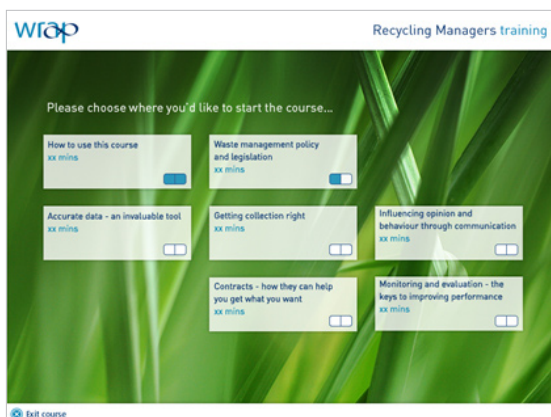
wrap

Recycling Managers training

Please choose where you'd like to start the course...

How to use this course
xx mins

Waste management policy and legislation
xx mins

Accurate data - an invaluable tool
xx mins

Getting collection right
xx mins

Influencing opinion and behaviour through communication
xx mins

Contracts - how they can help you get what you want
xx mins

Monitoring and evaluation - the keys to improving performance
xx mins

Exit course